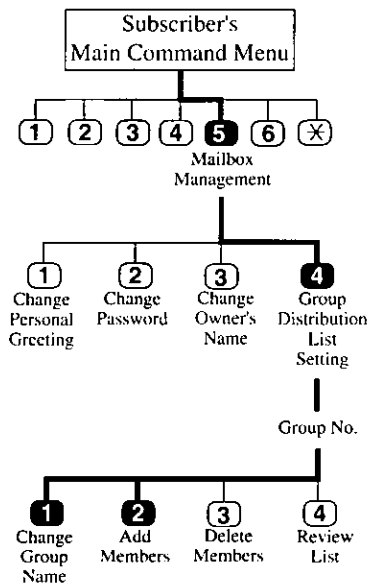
Subscriber's Main Command Menu

1 2 3 4 5 6 ✱

Mailbox Management

1
Change Personal Greeting

2
Change Password

3
Change Owner's Name

4
Group Distribution List Setting

Group No.

1
Change Group Name

2
Add Members

3
Delete Members

4
Review List